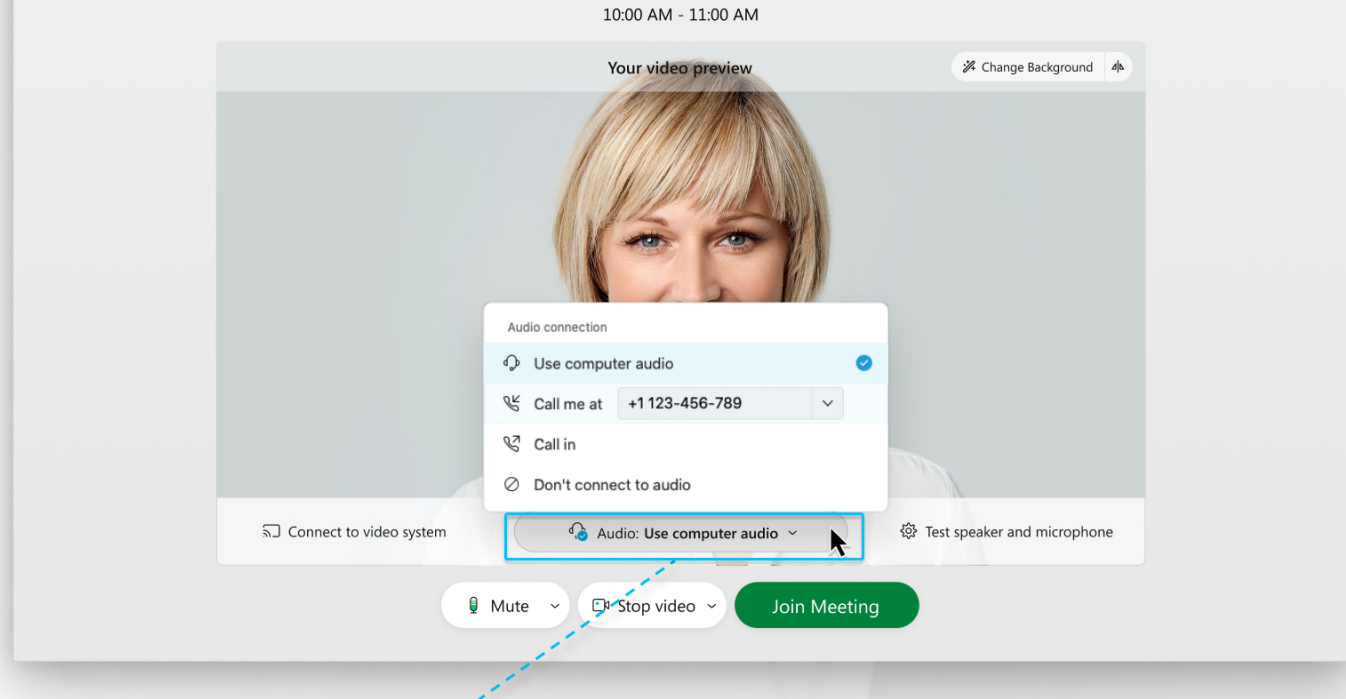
10:00 AM - 11:00 AM

Your video preview

Change Background

Audio connection

Use computer audio

Call me at +1 123-456-789

Call in

Don't connect to audio

Connect to video system

Audio: Use computer audio

Test speaker and microphone

Mute

Stop video

Join Meeting